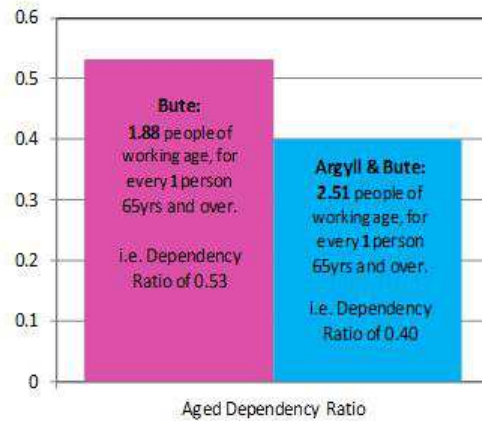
0.6
0.5
0.4
0.3
0.2
0.1
0

Bute:
1.88 people of working age, for every 1 person 65yrs and over.

i.e. Dependency Ratio of 0.53

Argyll & Bute:
2.51 people of working age, for every 1 person 65yrs and over.

i.e. Dependency Ratio of 0.40

Aged Dependency Ratio